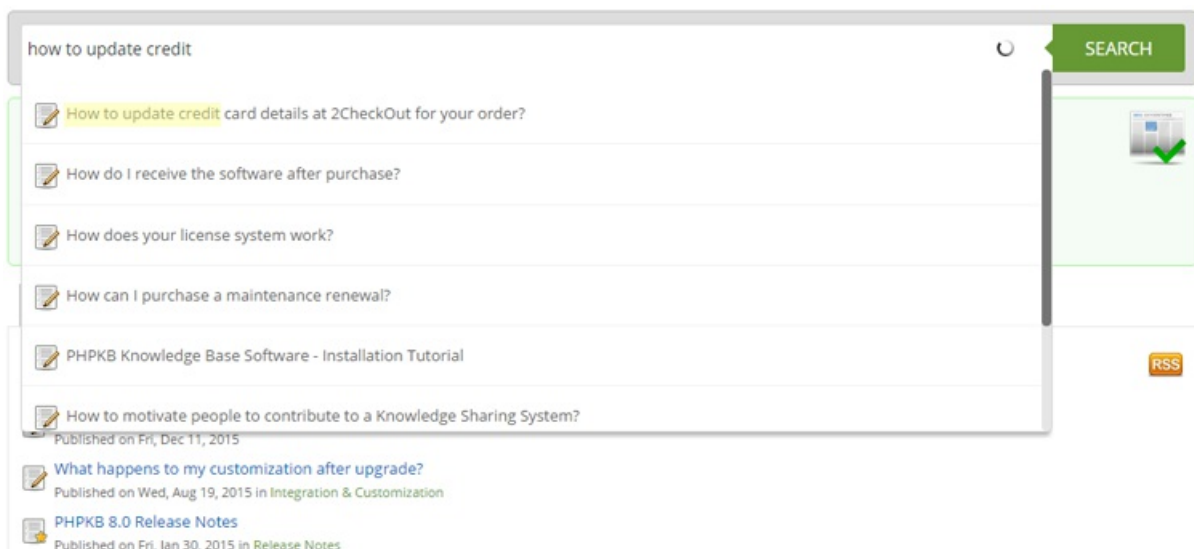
how to update credit

SEARCH

How to update credit card details at 2CheckOut for your order?

How do I receive the software after purchase?

How does your license system work?

How can I purchase a maintenance renewal?

PHPKB Knowledge Base Software - Installation Tutorial

How to motivate people to contribute to a Knowledge Sharing System?

RSS

Published on Fri, Dec 11, 2015

What happens to my customization after upgrade?

Published on Wed, Aug 19, 2015 in Integration & Customization

PHPKB 8.0 Release Notes

Published on Fri, Jan 30, 2015 in Release Notes